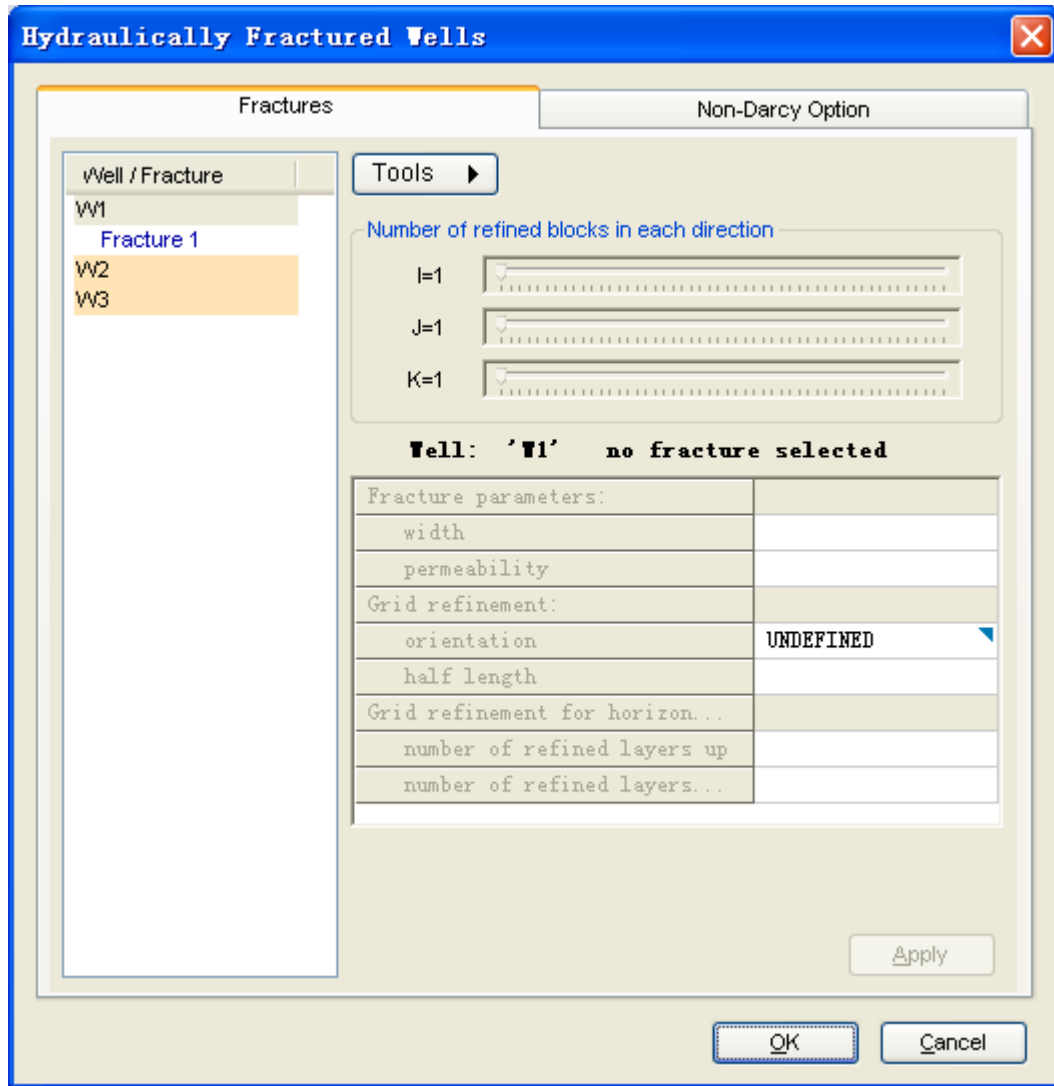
Hydraulically Fractured Wells

Fractures

Non-Darcy Option

Well / Fracture

W1

Fracture 1

W2

W3

Tools

Number of refined blocks in each direction

I=1

J=1

K=1

Well: 'W1' no fracture selected

| Fracture parameters: | |
|---|---|
| width | |
| permeability | |
| Grid refinement: | |
| orientation | UNDEFINED |
| half length | |
| Grid refinement for horizon... | |
| number of refined layers up | |
| number of refined layers... | |

Apply

OK

Cancel